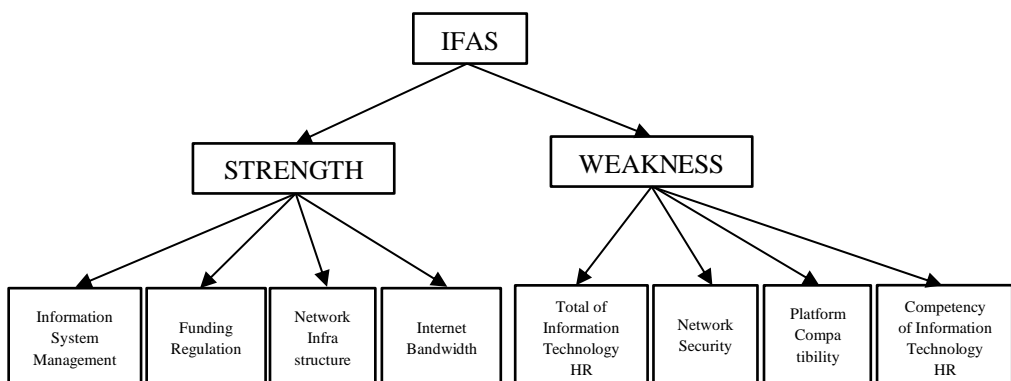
IFAS

STRENGTH

WEAKNESS

Information System Management

Funding Regulation

Network Infra structure

Internet Bandwidth

Total of Information Technology HR

Network Security

Platform Compa tibility

Competency of Information Technology HR